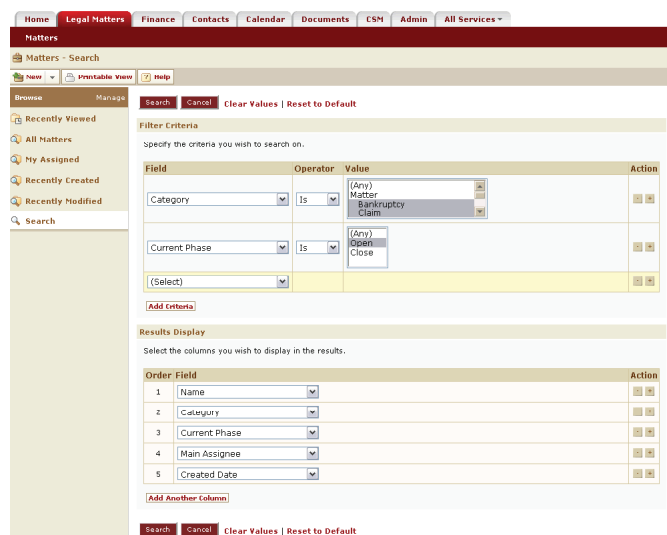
Home | Legal Matters | Finance | Contacts | Calendar | Documents | CSM | Admin | All Services

Matters

Matters - Search

New | Printable View | Help

Browse | Manage

Recently Viewed

All Matters

My Assigned

Recently Created

Recently Modified

Search

Search | Cancel | Clear Values | Reset to Default

Filter Criteria

Specify the criteria you wish to search on.

| Field | Operator | Value | Action |
|---|---|---|---|
| Category | Is | (Any) Matter Bankruptcy Claim | - + |
| Current Phase | Is | (Any) Open Close | - + |
| (Select) | | | - + |

Add Criteria

Results Display

Select the columns you wish to display in the results.

| Order | Field | Action |
|---|---|---|
| 1 | Name | - + |
| 2 | Category | - + |
| 3 | Current Phase | - + |
| 4 | Main Assignee | - + |
| 5 | Created Date | - + |

Add Another Column

Search | Cancel | Clear Values | Reset to Default